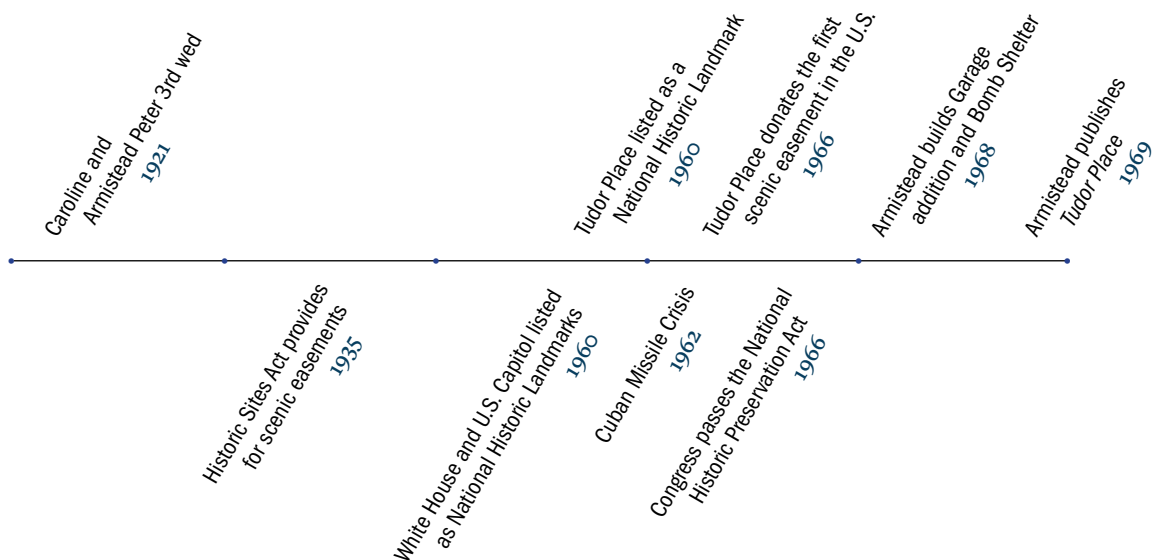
Caroline and Armistead Peter 3rd wed
1921

Historic Sites Act provides for scenic easements
1935

White House and U.S. Capitol listed as National Historic Landmarks
1960

Tudor Place listed as a National Historic Landmark
1960

Cuban Missile Crisis
1962

Tudor Place donates the first scenic easement in the U.S.
1966

Congress passes the National Historic Preservation Act
1966

Armistead builds Garage addition and Bomb Shelter
1968

Armistead publishes *Tudor Place*
1969